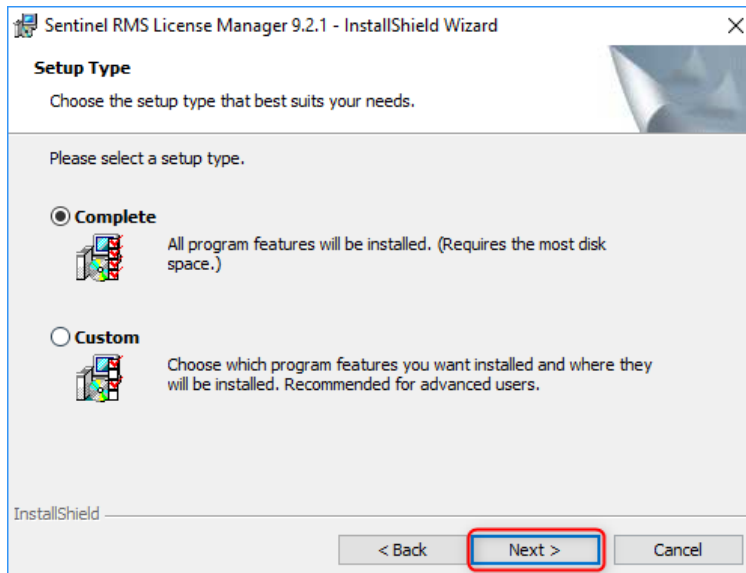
Sentinel RMS License Manager 9.2.1 - InstallShield Wizard

Setup Type

Choose the setup type that best suits your needs.

Please select a setup type.

Complete

All program features will be installed. (Requires the most disk space.)

Custom

Choose which program features you want installed and where they will be installed. Recommended for advanced users.

InstallShield

< Back

Next >

Cancel